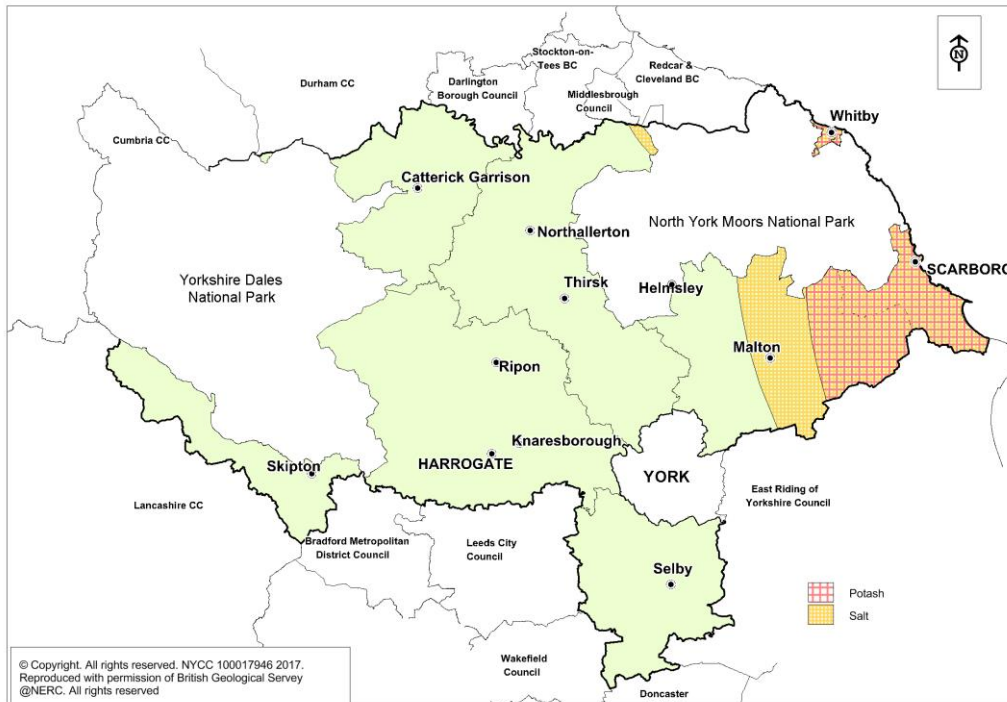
N

Durham CC

Darlington Borough Council

Stockton-on-Tees BC

Middlesbrough Council

Redcar & Cleveland BC

Whitby

Cumbria CC

Catterick Garrison

Northallerton

North York Moors National Park

SCARBORO

Yorkshire Dales National Park

Thirsk

Helmsley

Malton

Ripon

Knaresborough

HARROGATE

Skipton

YORK

East Riding of Yorkshire Council

Lancashire CC

Bradford Metropolitan District Council

Leeds City Council

Selby

Potash

Salt

Wakefield Council

Doncaster

© Copyright. All rights reserved. NYCC 100017946 2017. Reproduced with permission of British Geological Servey @NERC. All rights reserved